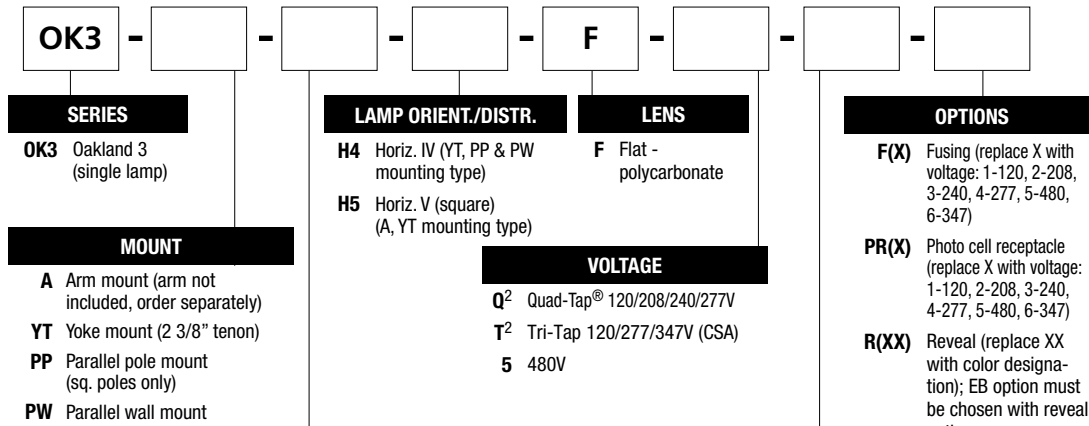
OK3 - - - - F - - -

SERIES

OK3 Oakland 3 (single lamp)

MOUNT

A Arm mount (arm not included, order separately)

YT Yoke mount (2 3/8" tenon)

PP Parallel pole mount (sq. poles only)

PW Parallel wall mount

LAMP ORIENT./DISTR.

H4 Horiz. IV (YT, PP & PW mounting type)

H5 Horiz. V (square) (A, YT mounting type)

LENS

F Flat - polycarbonate

VOLTAGE

Q$^2$ Quad-Tap® 120/208/240/277V

T$^2$ Tri-Tap 120/277/347V (CSA)

5 480V

OPTIONS

F(X) Fusing (replace X with voltage: 1-120, 2-208, 3-240, 4-277, 5-480, 6-347)

PR(X) Photo cell receptacle (replace X with voltage: 1-120, 2-208, 3-240, 4-277, 5-480, 6-347)

R(XX) Reveal (replace XX with color designation); EB option must be chosen with reveal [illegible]